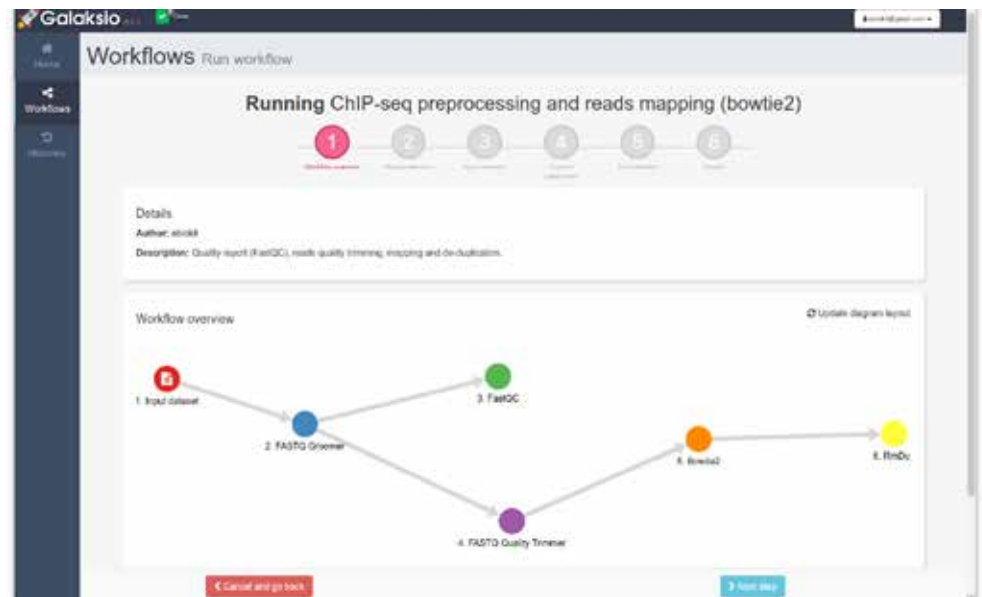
Galaksio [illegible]

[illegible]

Home

Workflows

Histories

Workflows Run workflow

Running ChIP-seq preprocessing and reads mapping (bowtie2)

1 2 3 4 5 6

Workflow overview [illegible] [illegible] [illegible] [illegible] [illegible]

Details

Author: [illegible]

Description: Quality report (FastQC), reads quality trimming, mapping and de-duplication.

Workflow overview

Update diagram layout

1. Input dataset

2. FASTQ Groomer

3. FastQC

4. FASTQ Quality Trimmer

5. Bowtie2

6. RmDu

Cancel and go back

Next step